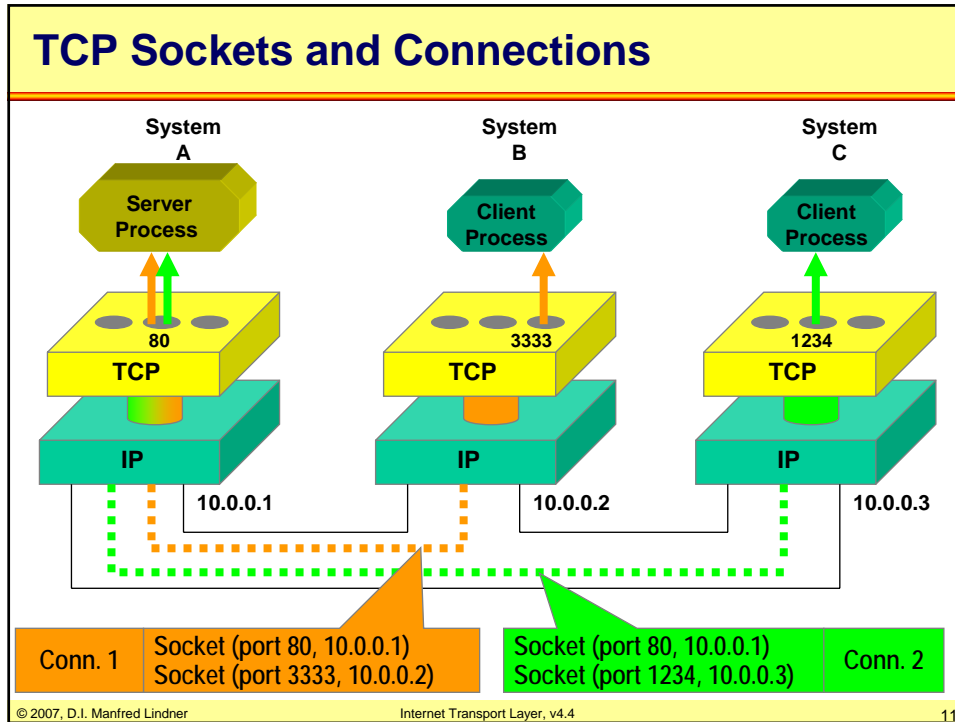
TCP Sockets and Connections

System A

System B

System C

Server Process

Client Process

Client Process

80

3333

1234

TCP

TCP

TCP

IP

IP

IP

10.0.0.1

10.0.0.2

10.0.0.3

Conn. 1

Socket (port 80, 10.0.0.1)
Socket (port 3333, 10.0.0.2)

Socket (port 80, 10.0.0.1)
Socket (port 1234, 10.0.0.3)

Conn. 2

© 2007, D.I. Manfred Lindner

Internet Transport Layer, v4.4

11